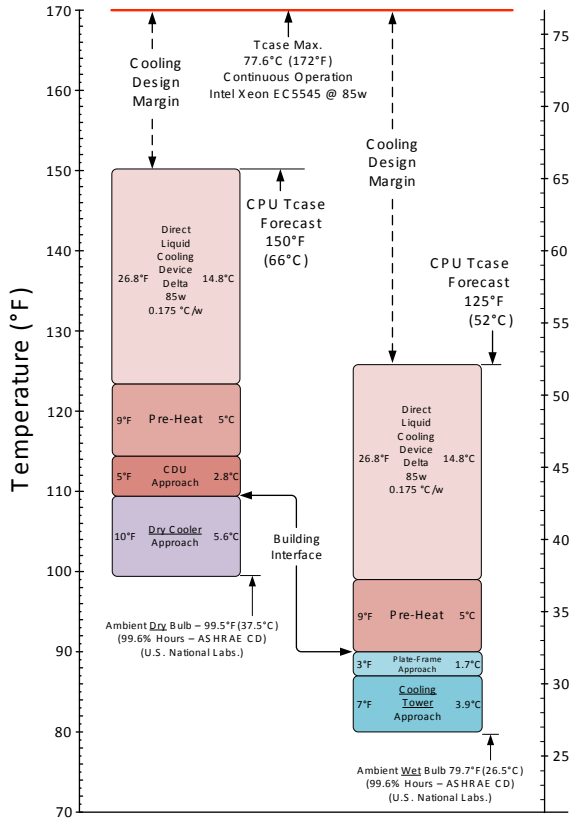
170
160
150
140
130
120
110
100
90
80
70

Temperature (°F)

75
70
65
60
55
50
45
40
35
30
25

Cooling Design Margin

Tcase Max. 77.6°C (172°F) Continuous Operation Intel Xeon EC5545 @ 85w

Cooling Design Margin

CPU Tcase Forecast 150°F (66°C)

Direct Liquid Cooling Device Delta 85w 0.175 °C/w
26.8°F
14.8°C

9°F
Pre-Heat
5°C

5°F
CDU Approach
2.8°C

10°F
Dry Cooler Approach
5.6°C

Building Interface

Ambient Dry Bulb – 99.5°F (37.5°C) (99.6% Hours – ASHRAE CD) (U.S. National Labs.)

CPU Tcase Forecast 125°F (52°C)

Direct Liquid Cooling Device Delta 85w 0.175 °C/w
26.8°F
14.8°C

9°F
Pre-Heat
5°C

3°F
Plate-Frame Approach
1.7°C

7°F
Cooling Tower Approach
3.9°C

Ambient Wet Bulb 79.7°F (26.5°C) (99.6% Hours – ASHRAE CD) (U.S. National Labs.)